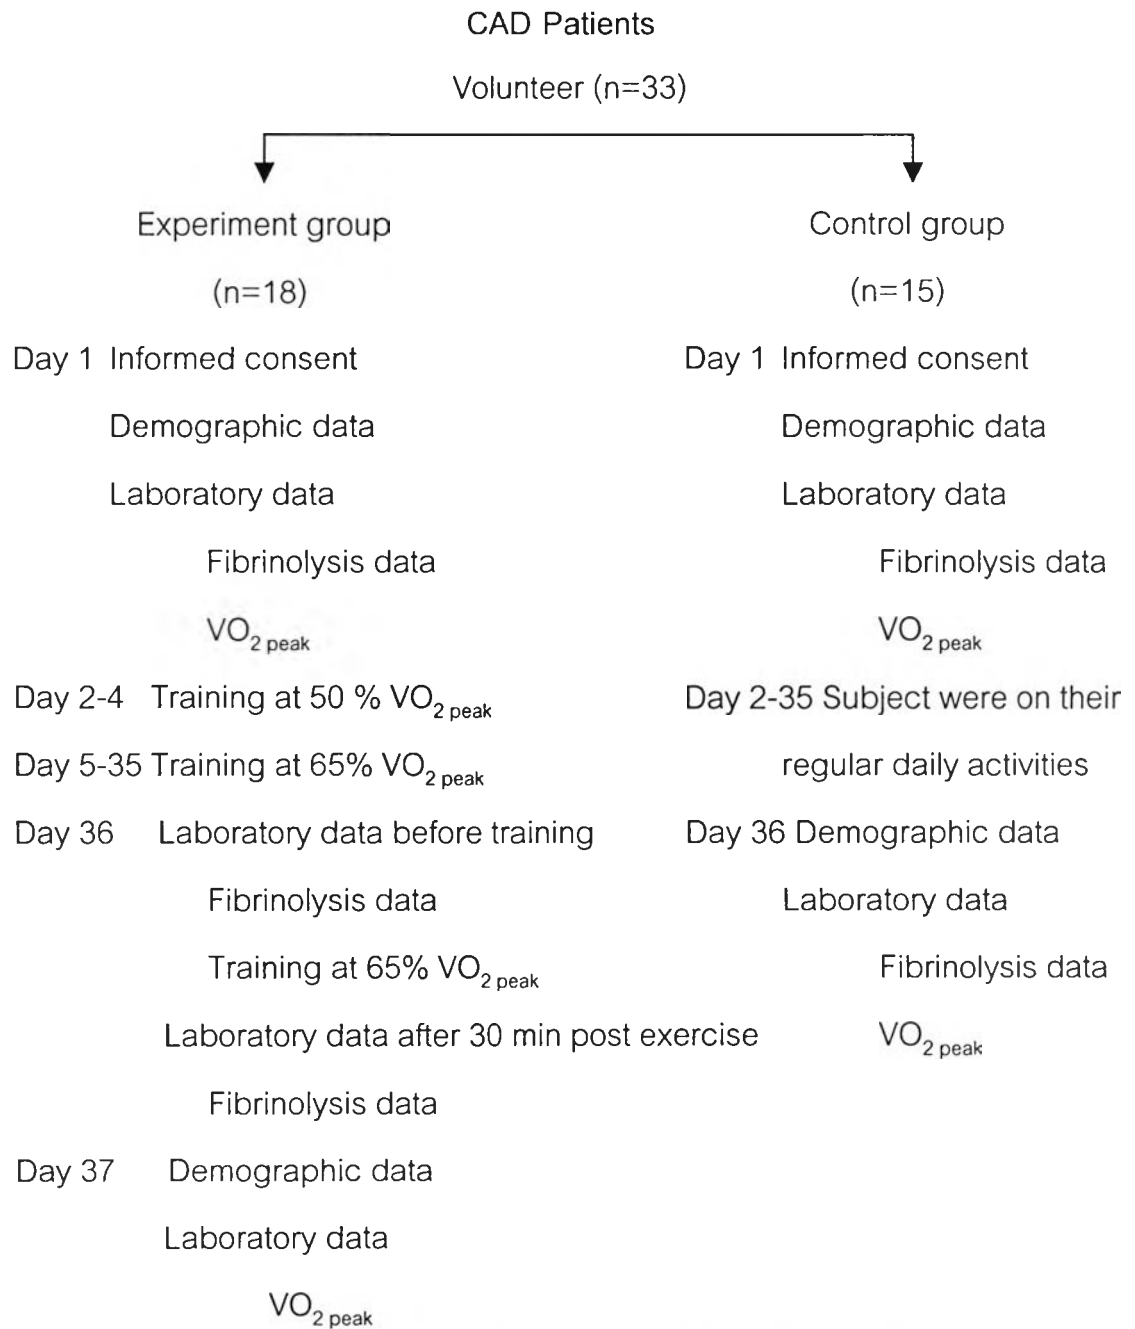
CAD Patients

Volunteer (n=33)

Experiment group

(n=18)

Day 1 Informed consent

Demographic data

Laboratory data

Fibrinolysis data

$VO_{2\ peak}$

Day 2-4 Training at 50 % $VO_{2\ peak}$

Day 5-35 Training at 65% $VO_{2\ peak}$

Day 36 Laboratory data before training

Fibrinolysis data

Training at 65% $VO_{2\ peak}$

Laboratory data after 30 min post exercise

Fibrinolysis data

Day 37 Demographic data

Laboratory data

$VO_{2\ peak}$

Control group

(n=15)

Day 1 Informed consent

Demographic data

Laboratory data

Fibrinolysis data

$VO_{2\ peak}$

Day 2-35 Subject were on their regular daily activities

Day 36 Demographic data

Laboratory data

Fibrinolysis data

$VO_{2\ peak}$